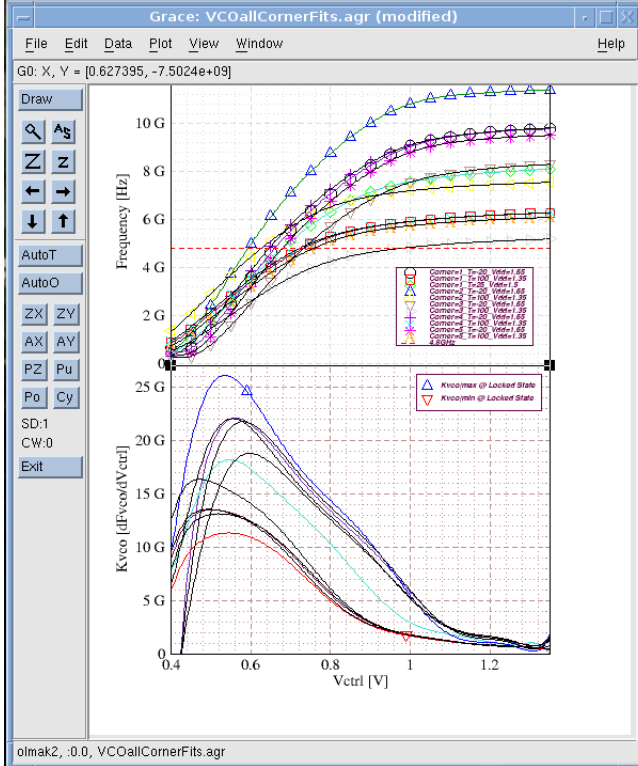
Grace: VCOallCornerFits.agr (modified)

File Edit Data Plot View Window Help

G0: X, Y = [0.627395, -7.5024e+09]

Draw

AutoT

AutoO

ZX ZY

AX AY

PZ Pu

Po Cy

SD:1

CW:0

Exit

Frequency [Hz]

10 G

8 G

6 G

4 G

2 G

0

Corner=1_T=-20_Vdd=1.65
Corner=1_T=100_Vdd=1.35
Corner=1_T=25_Vdd=1.5
Corner=2_T=-20_Vdd=1.65
Corner=2_T=100_Vdd=1.35
Corner=3_T=-20_Vdd=1.65
Corner=3_T=100_Vdd=1.35
Corner=4_T=-20_Vdd=1.65
Corner=4_T=100_Vdd=1.35
Corner=5_T=-20_Vdd=1.65
Corner=5_T=100_Vdd=1.35
4.8GHz

Kvco|max @ Locked State
Kvco|min @ Locked State

Kvco [dFvco/dVctrl]

25 G

20 G

15 G

10 G

5 G

0

0.4 0.6 0.8 1 1.2

Vctrl [V]

olmak2, :0.0, VCOallCornerFits.agr